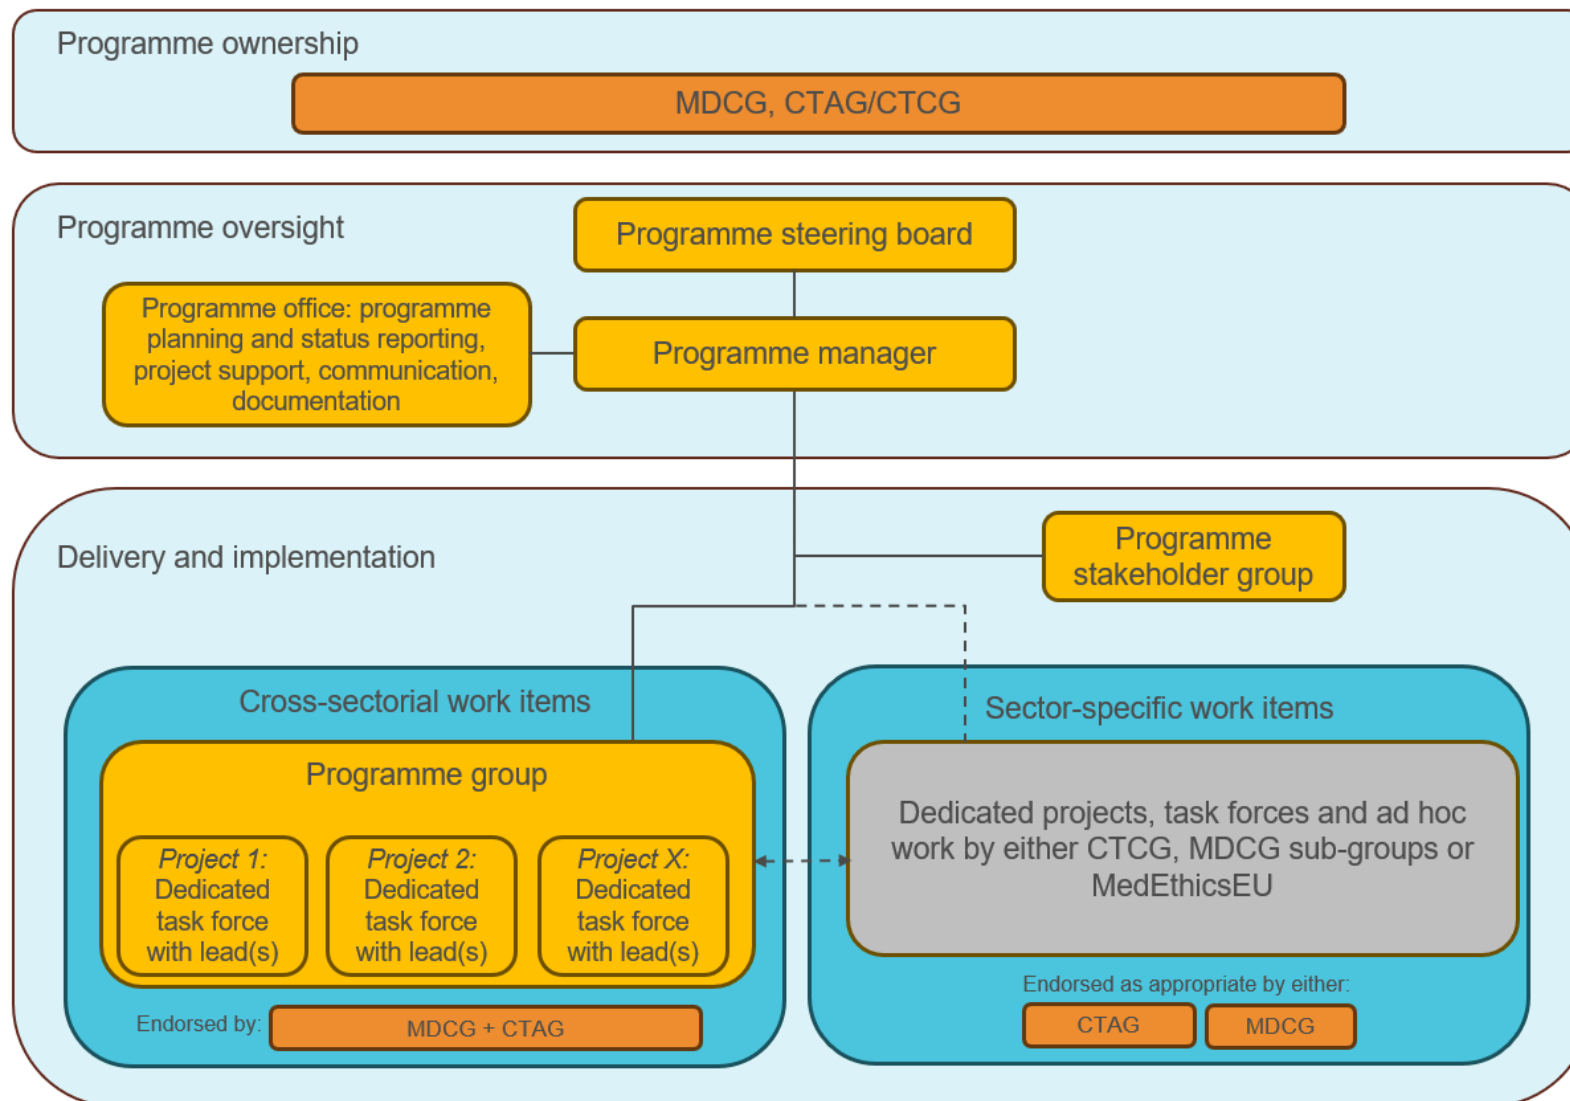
Programme ownership

MDCG, CTAG/CTCG

Programme oversight

Programme steering board

Programme office: programme planning and status reporting, project support, communication, documentation

Programme manager

Delivery and implementation

Programme stakeholder group

Cross-sectorial work items

Programme group

*Project 1:* Dedicated task force with lead(s)

*Project 2:* Dedicated task force with lead(s)

*Project X:* Dedicated task force with lead(s)

Endorsed by:

MDCG + CTAG

Sector-specific work items

Dedicated projects, task forces and ad hoc work by either CTCG, MDCG sub-groups or MedEthicsEU

Endorsed as appropriate by either:

CTAG

MDCG